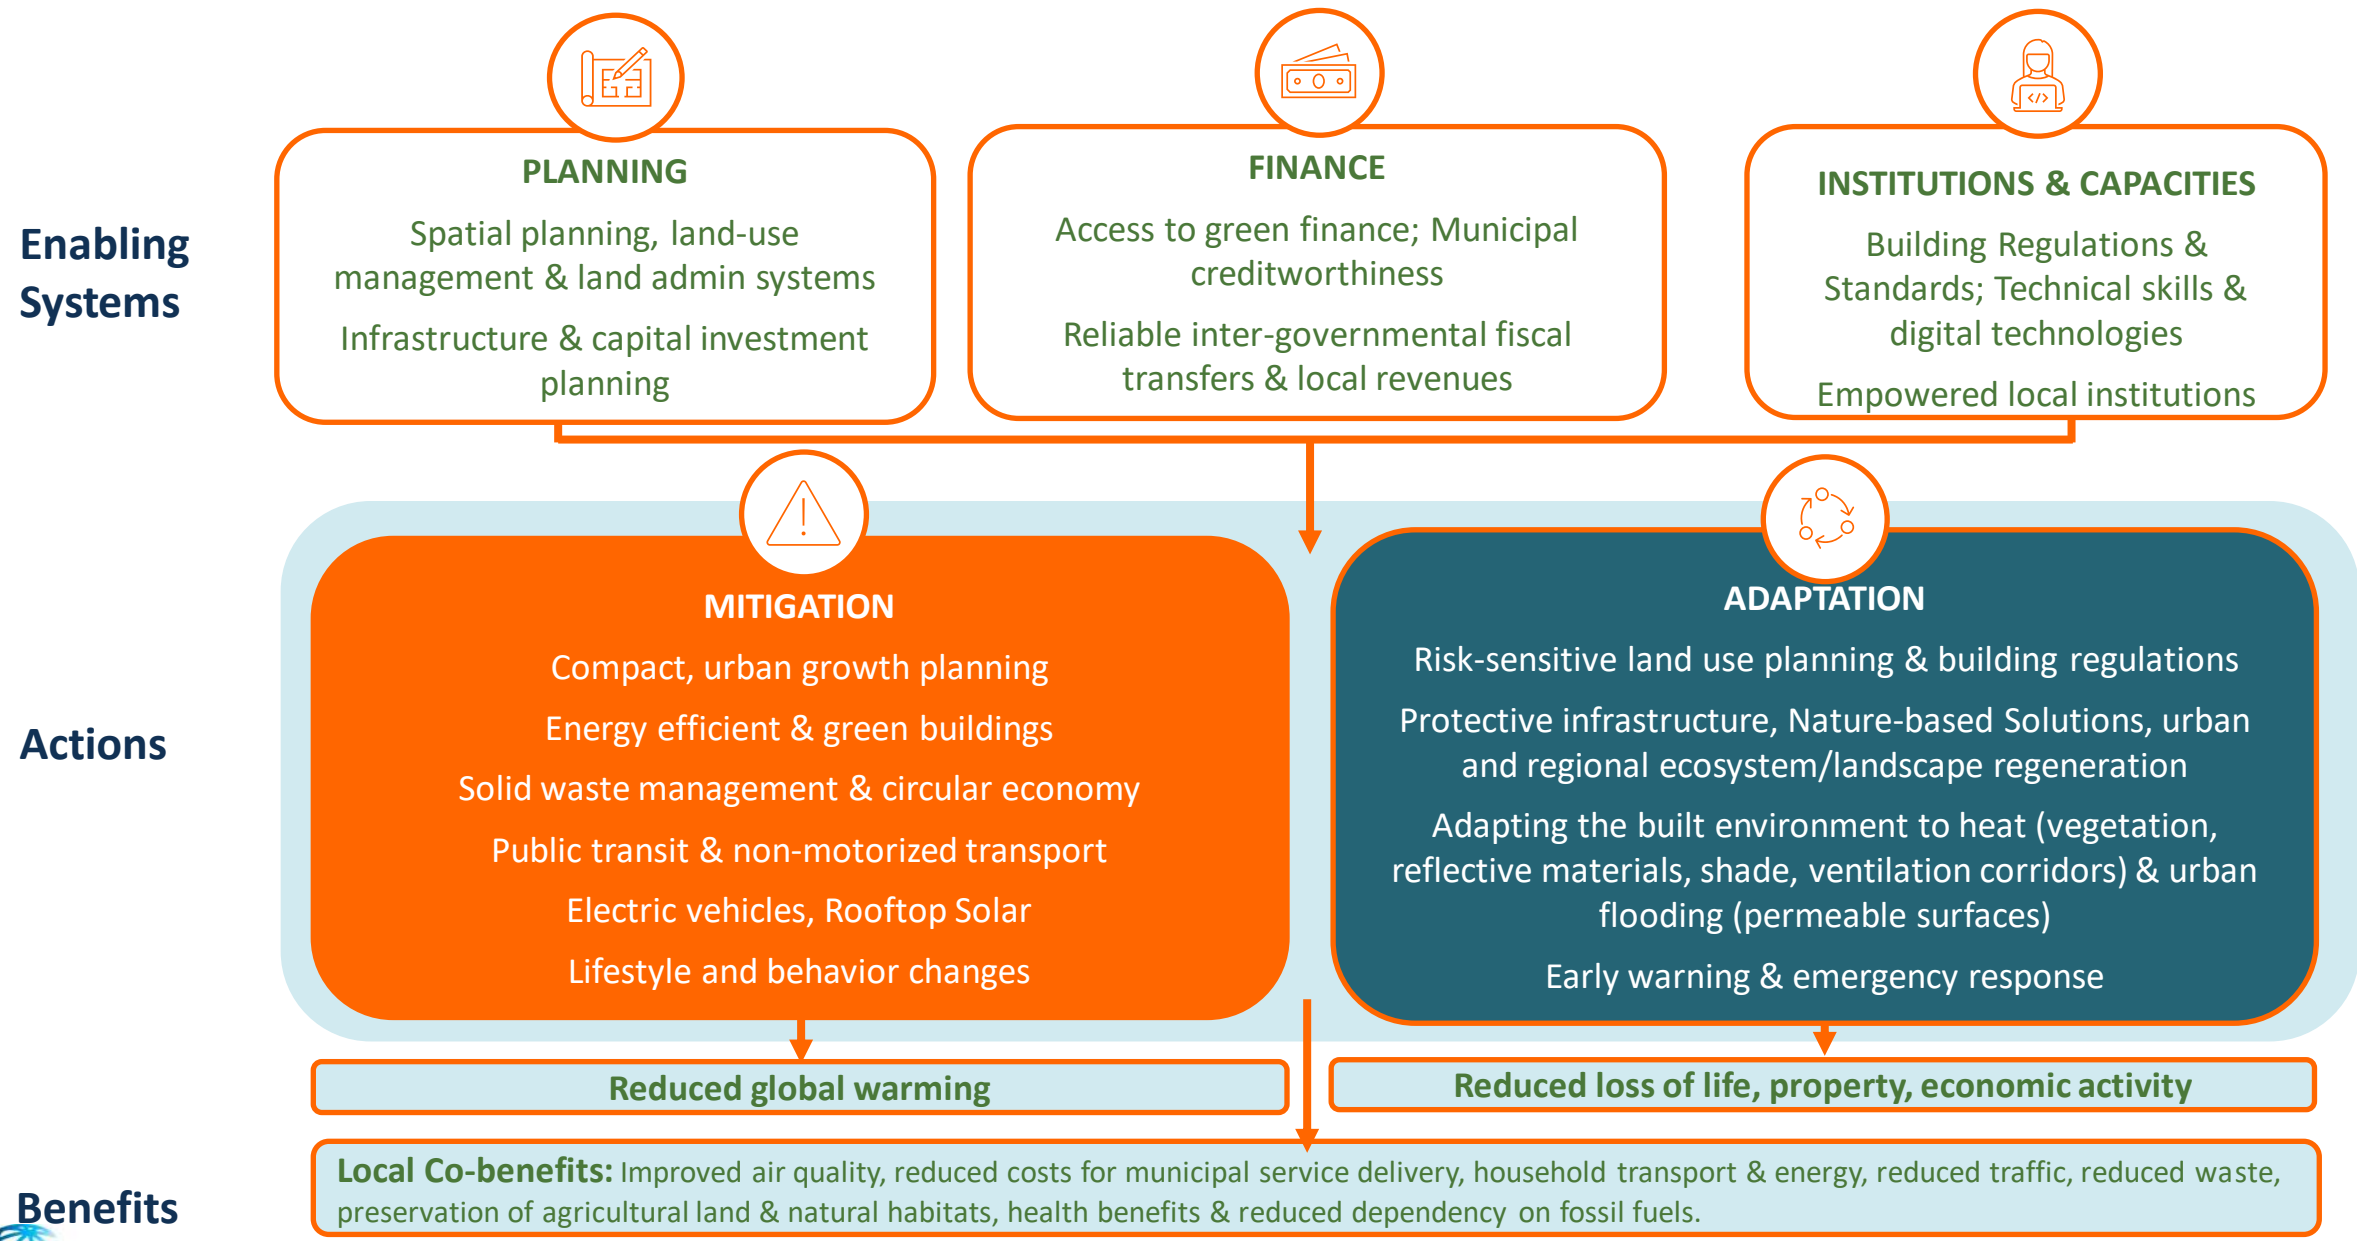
Enabling Systems

PLANNING

Spatial planning, land-use management & land admin systems

Infrastructure & capital investment planning

FINANCE

Access to green finance; Municipal creditworthiness

Reliable inter-governmental fiscal transfers & local revenues

INSTITUTIONS & CAPACITIES

Building Regulations & Standards; Technical skills & digital technologies

Empowered local institutions

Actions

MITIGATION

Compact, urban growth planning

Energy efficient & green buildings

Solid waste management & circular economy

Public transit & non-motorized transport

Electric vehicles, Rooftop Solar

Lifestyle and behavior changes

ADAPTATION

Risk-sensitive land use planning & building regulations

Protective infrastructure, Nature-based Solutions, urban and regional ecosystem/landscape regeneration

Adapting the built environment to heat (vegetation, reflective materials, shade, ventilation corridors) & urban flooding (permeable surfaces)

Early warning & emergency response

Benefits

Reduced global warming

Reduced loss of life, property, economic activity

Local Co-benefits: Improved air quality, reduced costs for municipal service delivery, household transport & energy, reduced traffic, reduced waste, preservation of agricultural land & natural habitats, health benefits & reduced dependency on fossil fuels.